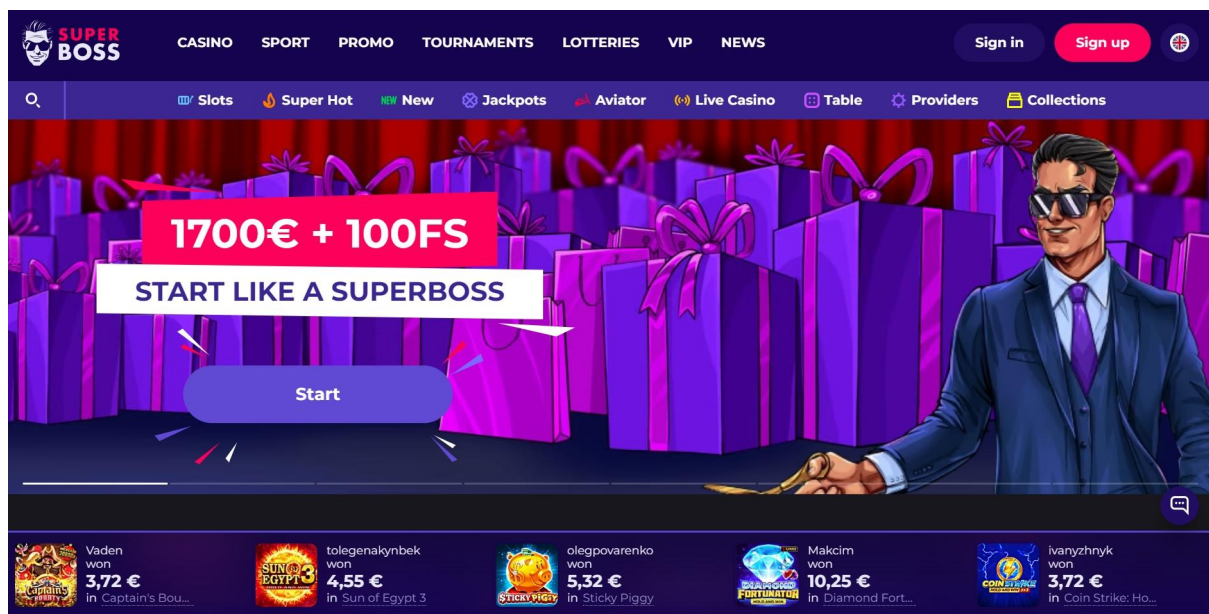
SUPER BOSS

CASINO SPORT PROMO TOURNAMENTS LOTTERIES VIP NEWS

Sign in Sign up

Slots Super Hot NEW New Jackpots Aviator Live Casino Table Providers Collections

1700€ + 100FS

START LIKE A SUPERBOSS

Start

Vaden won 3,72 € in Captain's Bou...

tolegenakynbek won 4,55 € in Sun of Egypt 3

olegpovarenko won 5,32 € in Sticky Piggy

Makcim won 10,25 € in Diamond Fort...

ivanyzhnyk won 3,72 € in Coin Strike: Ho...